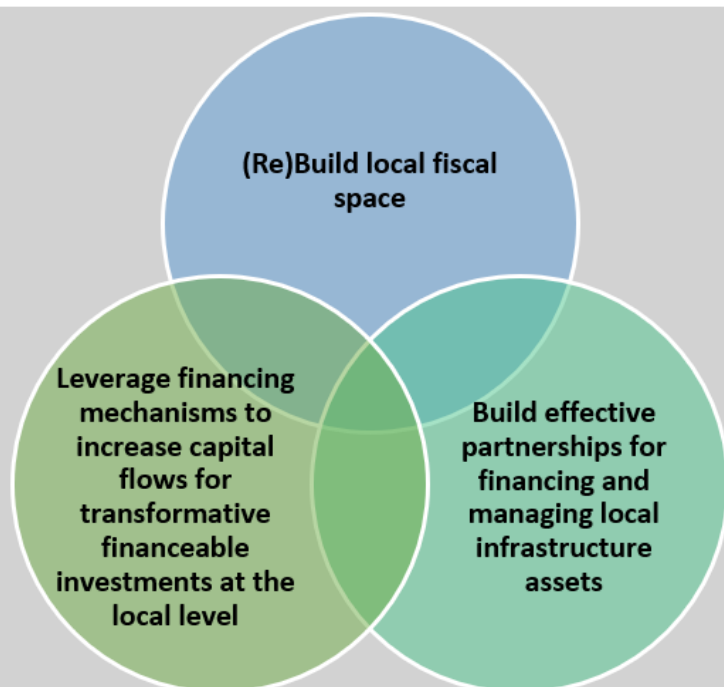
(Re)Build local fiscal space

Leverage financing mechanisms to increase capital flows for transformative financeable investments at the local level

Build effective partnerships for financing and managing local infrastructure assets